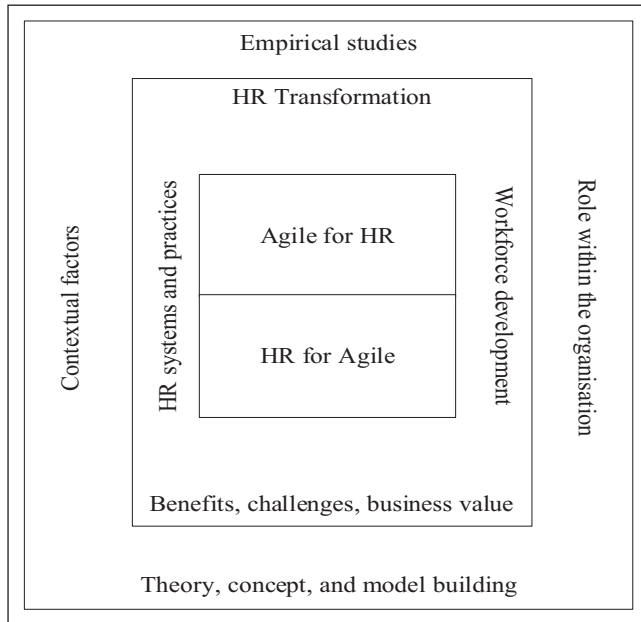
Empirical studies

HR Transformation

Contextual factors

HR systems and practices

Agile for HR

HR for Agile

Workforce development

Role within the organisation

Benefits, challenges, business value

Theory, concept, and model building